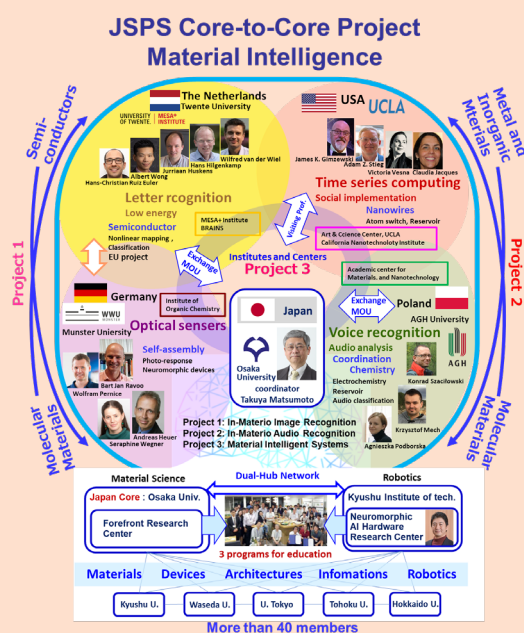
JSPS Core-to-Core Project
Material Intelligence

Semi-conductors
Metal and Inorganic Mterials
Project 1
Project 2
Molecular Materials
Molecular Materials

The Netherlands
Twente University
UNIVERSITY OF TWENTE.
MESA+ INSTITUTE
Albert Wong
Hans Hilgenkamp
Wilfred van der Wiel
Jurriaan Huskens
Hans-Christian Ruiz Euler
Letter rcognition
Low energy
Semiconductor
Nonlinear mapping , Classification
EU project
MESA+ Institute BRAINS

USA UCLA
James K. Gimzewski
Adam Z. Stieg
Victoria Vesna
Claudia Jacques
Time series computing
Social implementation
Nanowires
Atom switch, Reservoir
Visiting Prof.
Art & Ccience Center, UCLA
California Nanotechnolty Institute

Exchange MOU
Institutes and Centers
Project 3
Academic center for Materials, and Nanotechnology

Germany
WWU MÜNSTER
Institute of Organic Chemistry
Munster University
Optical sensers
Self-assembly
Photo-response
Neuromorphic devices
Bart Jan Ravoo
Wolfram Pernice
Andreas Heuer
Seraphine Wegner

Japan
Osaka University
coordinator
Takuya Matsumoto

Exchange MOU
Poland
AGH University
Voice recognition
Audio analysis
Coordination Chemistry
Electrochemistry
Reservoir
Audio classification
Konrad Szacilowski
AGH
Krzysztof Mech
Agnieszka Podborska

Project 1: In-Materio Image Recognition
Project 2: In-Materio Audio Recognition
Project 3: Material Intelligent Systems

Material Science
Dual-Hub Network
Robotics
Japan Core : Osaka Univ.
Kyushu Institute of tech.
Forefront Research Center
Neuromorphic AI Hardware Research Center
3 programs for education
Materials Devices Architectures Infomations Robotics
Kyushu U.
Waseda U.
U. Tokyo
Tohoku U.
Hokkaido U.
More than 40 members